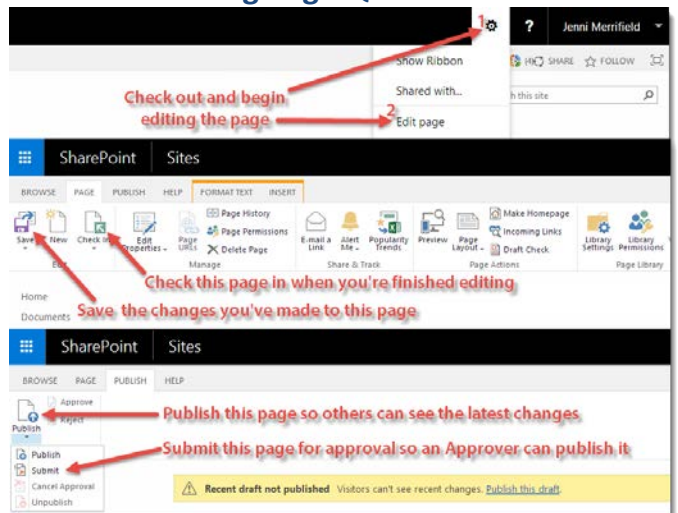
1
?
Jenni Merrifield
Show Ribbon
HKD SHARE
FOLLOW
Shared with...
h this site
Check out and begin editing the page
2
Edit page

SharePoint
Sites
BROWSE
PAGE
PUBLISH
HELP
FORMAT TEXT
INSERT
Save
New
Check In
Edit Properties
Page Links
Page History
Page Permissions
Delete Page
Manage
E-mail a Link
Alert Me
Popularity Trends
Share & Track
Preview
Page Layout
Make Homepage
Incoming Links
Draft Check
Page Actions
Library Settings
Library Permissions
Page Library
Check this page in when you're finished editing
Home
Documents
Save the changes you've made to this page

SharePoint
Sites
BROWSE
PAGE
PUBLISH
HELP
Approve
Reject
Publish
Publish this page so others can see the latest changes
Submit this page for approval so an Approver can publish it
Publish
Submit
Cancel Approval
Unpublish
Recent draft not published Visitors can't see recent changes. Publish this draft.